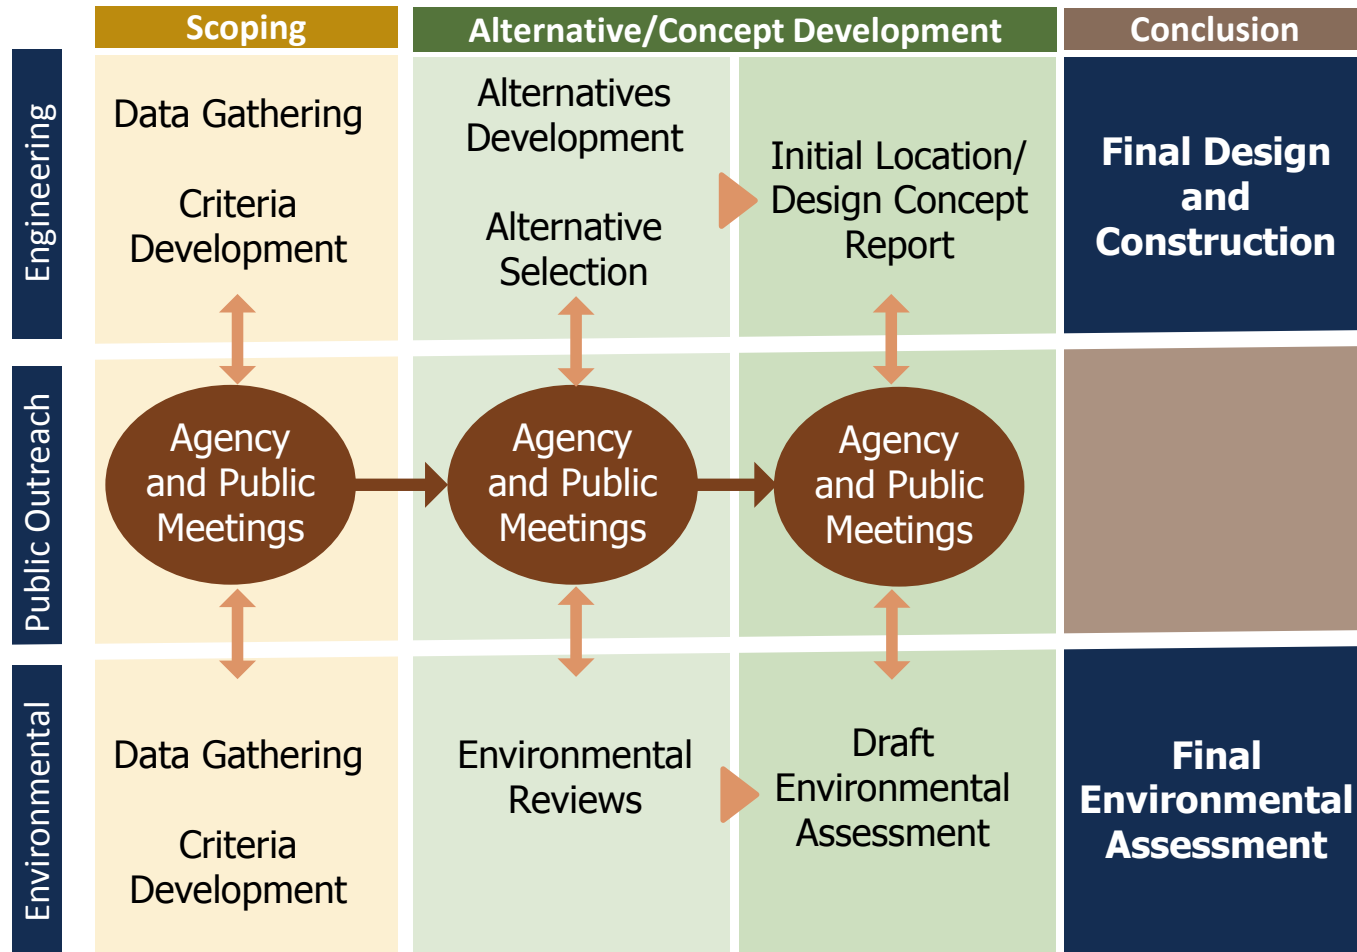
Scoping

Alternative/Concept Development

Conclusion

Engineering

Data Gathering

Criteria Development

Alternatives Development

Alternative Selection

Initial Location/ Design Concept Report

Final Design and Construction

Public Outreach

Agency and Public Meetings

Agency and Public Meetings

Agency and Public Meetings

Environmental

Data Gathering

Criteria Development

Environmental Reviews

Draft Environmental Assessment

Final Environmental Assessment